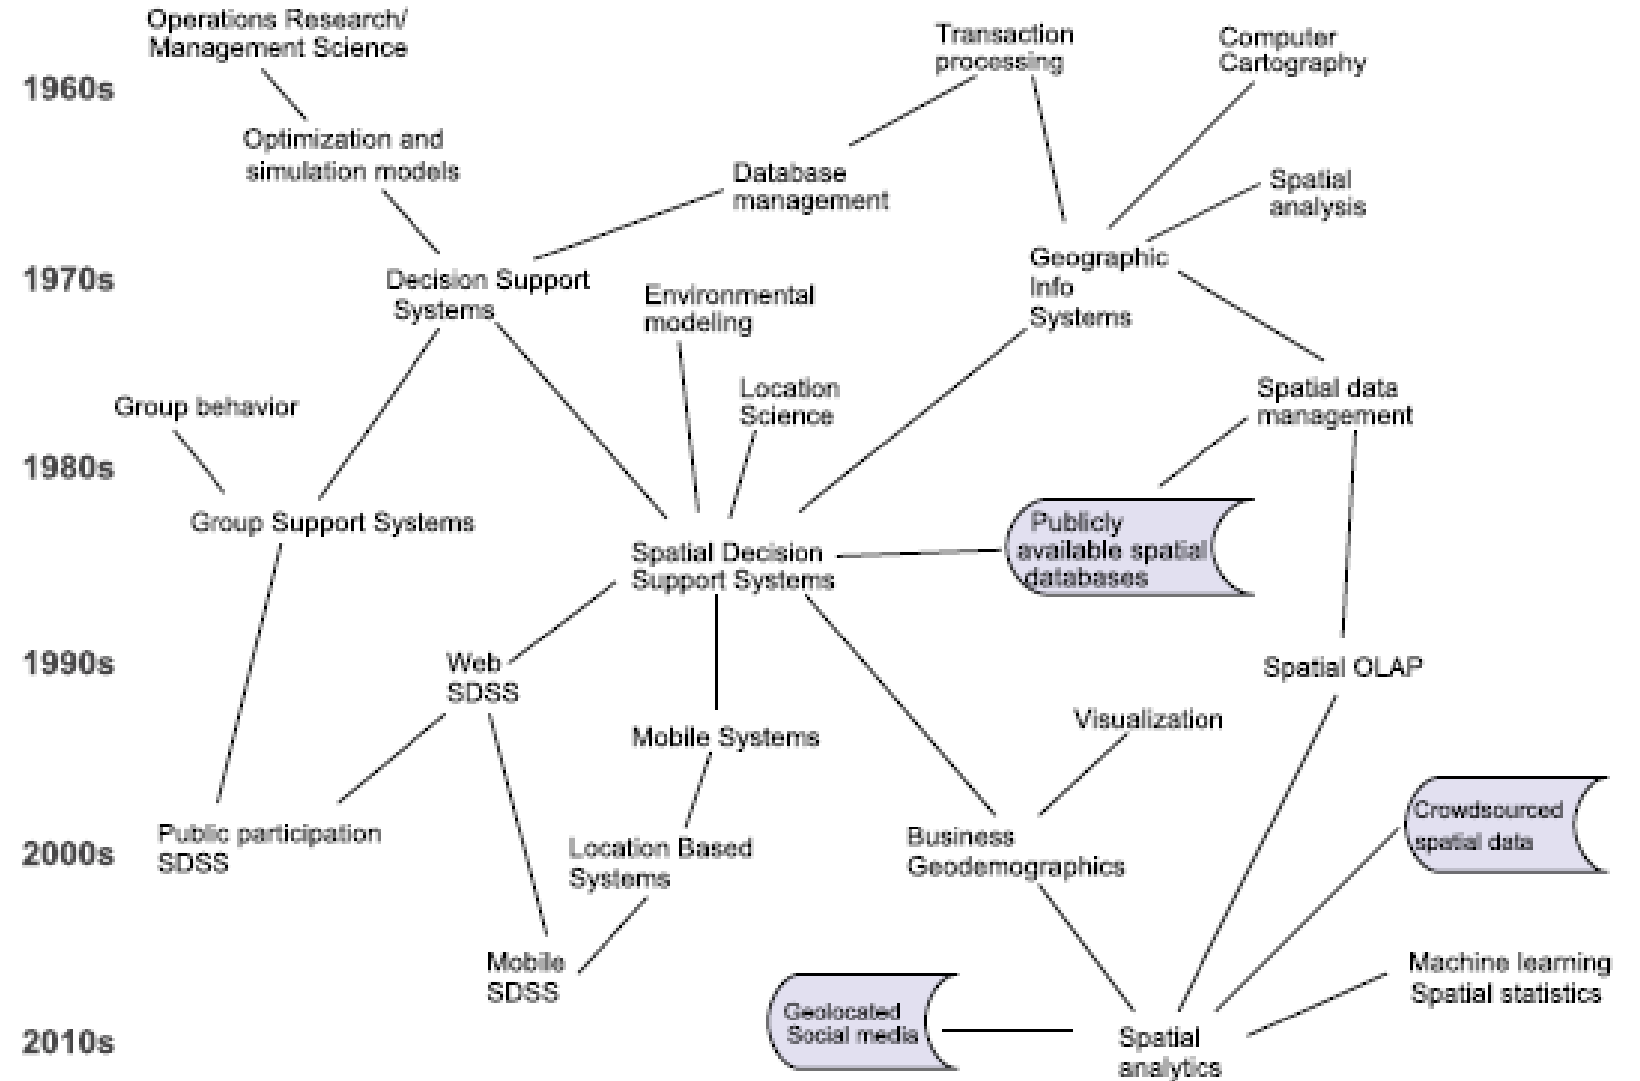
1960s
1970s
1980s
1990s
2000s
2010s

Operations Research/ Management Science

Transaction processing

Computer Cartography

Optimization and simulation models

Database management

Spatial analysis

Decision Support Systems

Environmental modeling

Geographic Info Systems

Location Science

Spatial data management

Group behavior

Group Support Systems

Spatial Decision Support Systems

Publicly available spatial databases

Web SDSS

Spatial OLAP

Mobile Systems

Visualization

Public participation SDSS

Location Based Systems

Business Geodemographics

Crowdsourced spatial data

Mobile SDSS

Machine learning Spatial statistics

Geolocated Social media

Spatial analytics